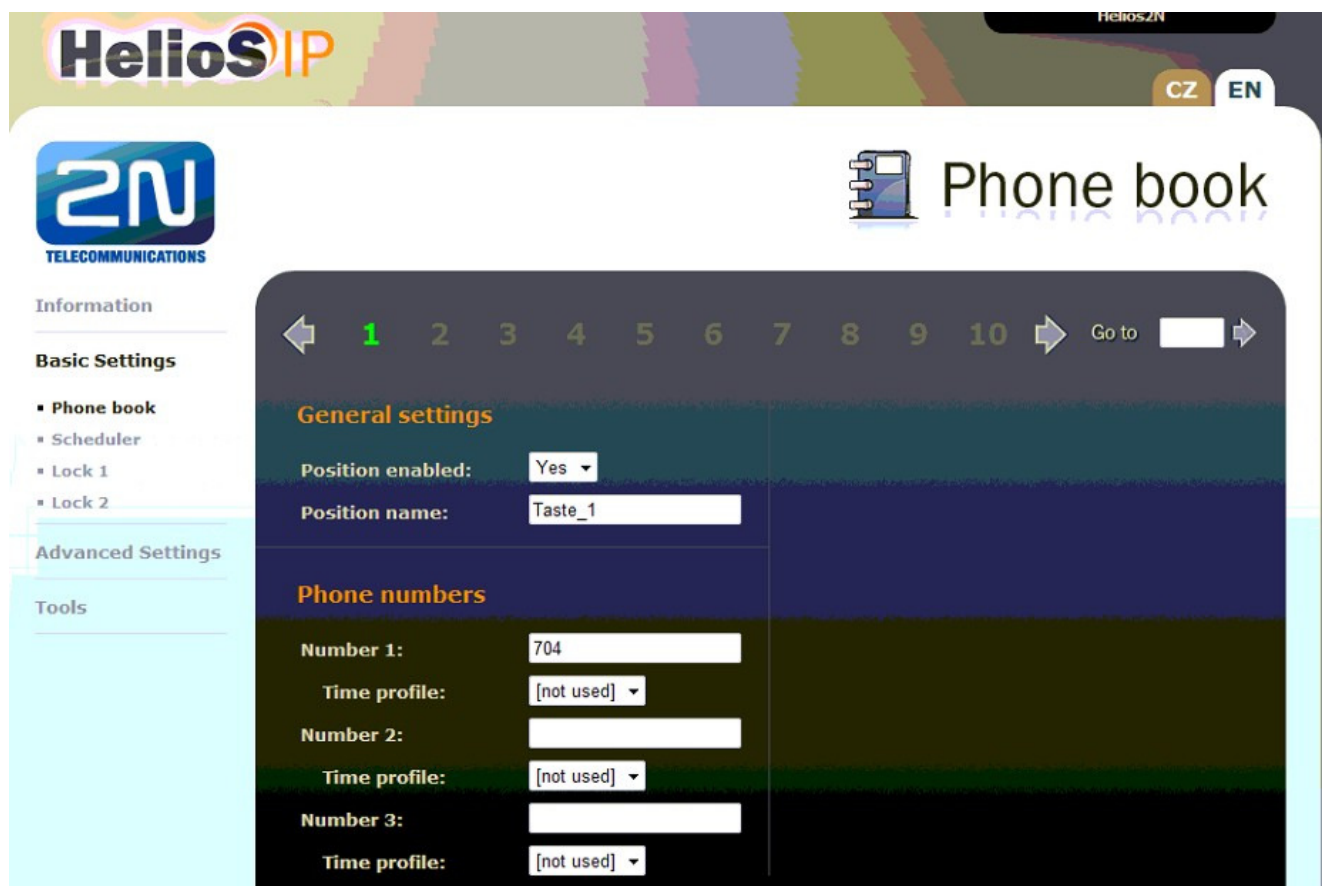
HeliosIP

Helios2N

CZ EN

2N TELECOMMUNICATIONS

Phone book

Information

Basic Settings

▪ Phone book
▪ Scheduler
▪ Lock 1
▪ Lock 2

Advanced Settings

Tools

1 2 3 4 5 6 7 8 9 10 Go to

General settings

Position enabled: Yes

Position name: Taste_1

Phone numbers

Number 1: 704

Time profile: [not used]

Number 2:

Time profile: [not used]

Number 3:

Time profile: [not used]